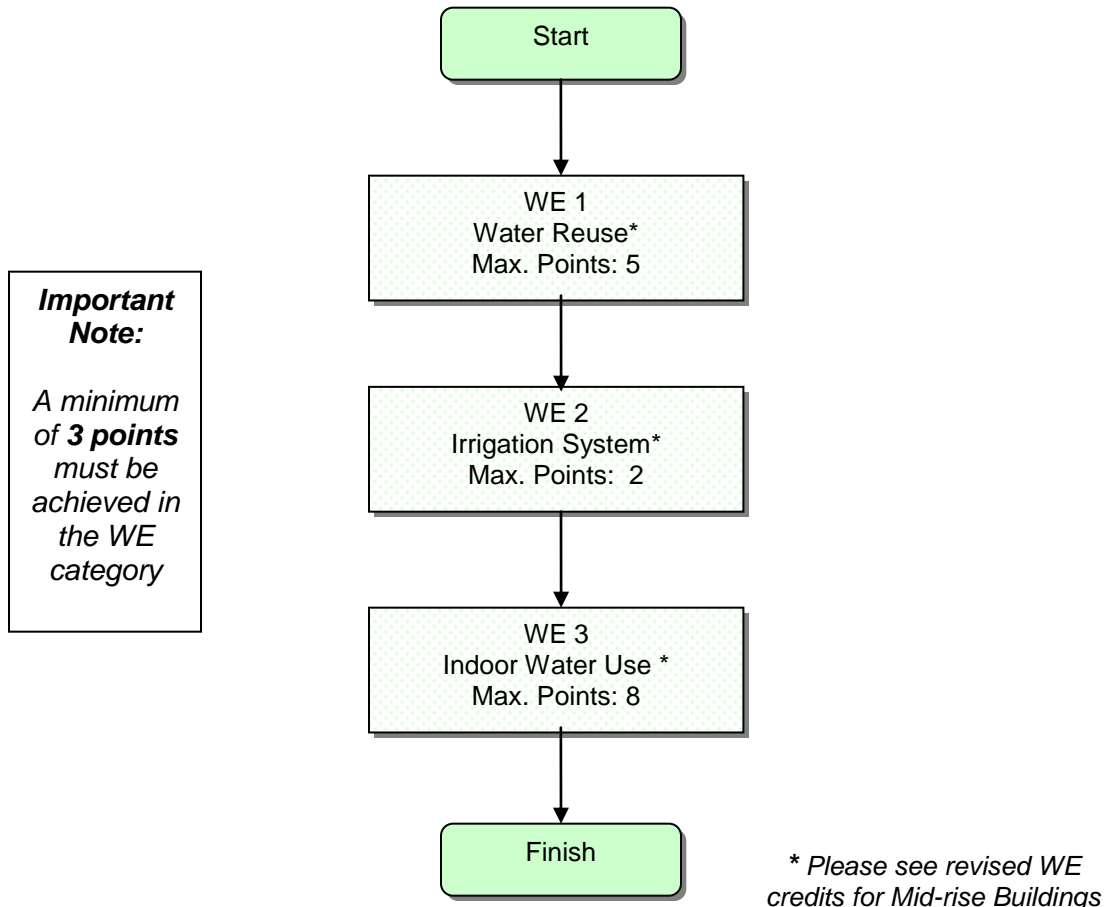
Start

WE 1
Water Reuse*
Max. Points: 5

Important Note:

A minimum of 3 points must be achieved in the WE category

WE 2
Irrigation System*
Max. Points: 2

WE 3
Indoor Water Use *
Max. Points: 8

Finish

* Please see revised WE credits for Mid-rise Buildings